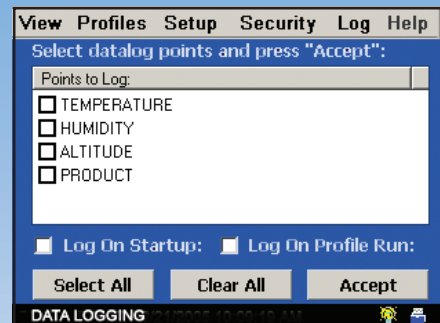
View Profiles Setup Security Log Help
Select datalog points and press "Accept":
Points to Log:
TEMPERATURE
HUMIDITY
ALTITUDE
PRODUCT
Log On Startup: Log On Profile Run:
Select All
Clear All
Accept
DATA LOGGING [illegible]